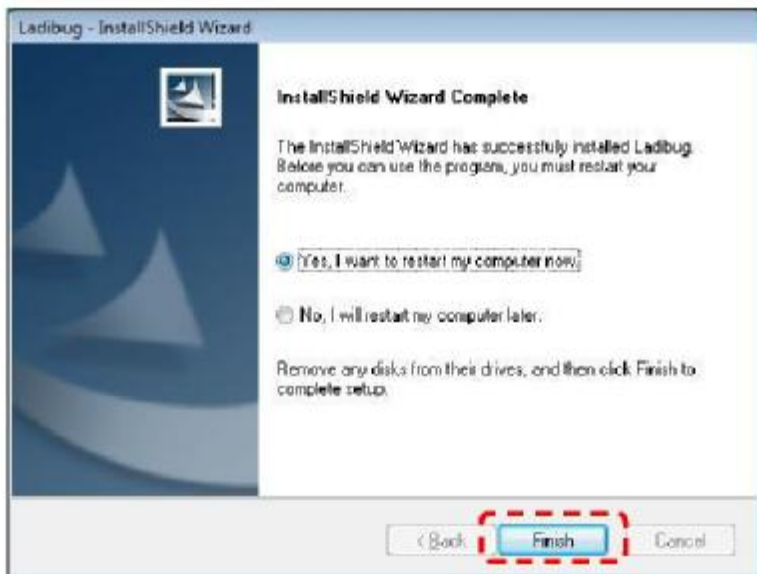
Ladibug - InstallShield Wizard

InstallShield Wizard Complete

The InstallShield Wizard has successfully installed Ladibug. Before you can use the program, you must restart your computer.

Yes, I want to restart my computer now.

No, I will restart my computer later.

Remove any disks from their drives, and then click Finish to complete setup.

< Back

Finish

Cancel